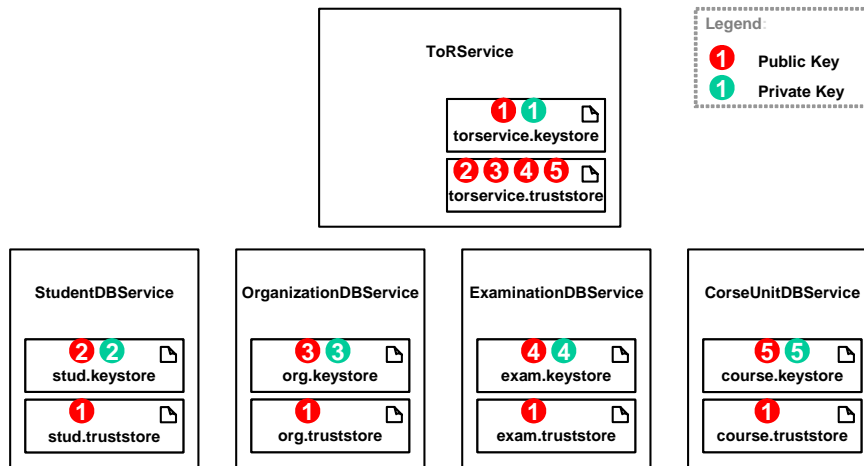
Legend:
1 Public Key
1 Private Key

ToRService
1 1
torservice.keystore
2 3 4 5
torservice.truststore

StudentDBService
2 2
stud.keystore
1
stud.truststore

OrganizationDBService
3 3
org.keystore
1
org.truststore

ExaminationDBService
4 4
exam.keystore
1
exam.truststore

CorseUnitDBService
5 5
course.keystore
1
course.truststore